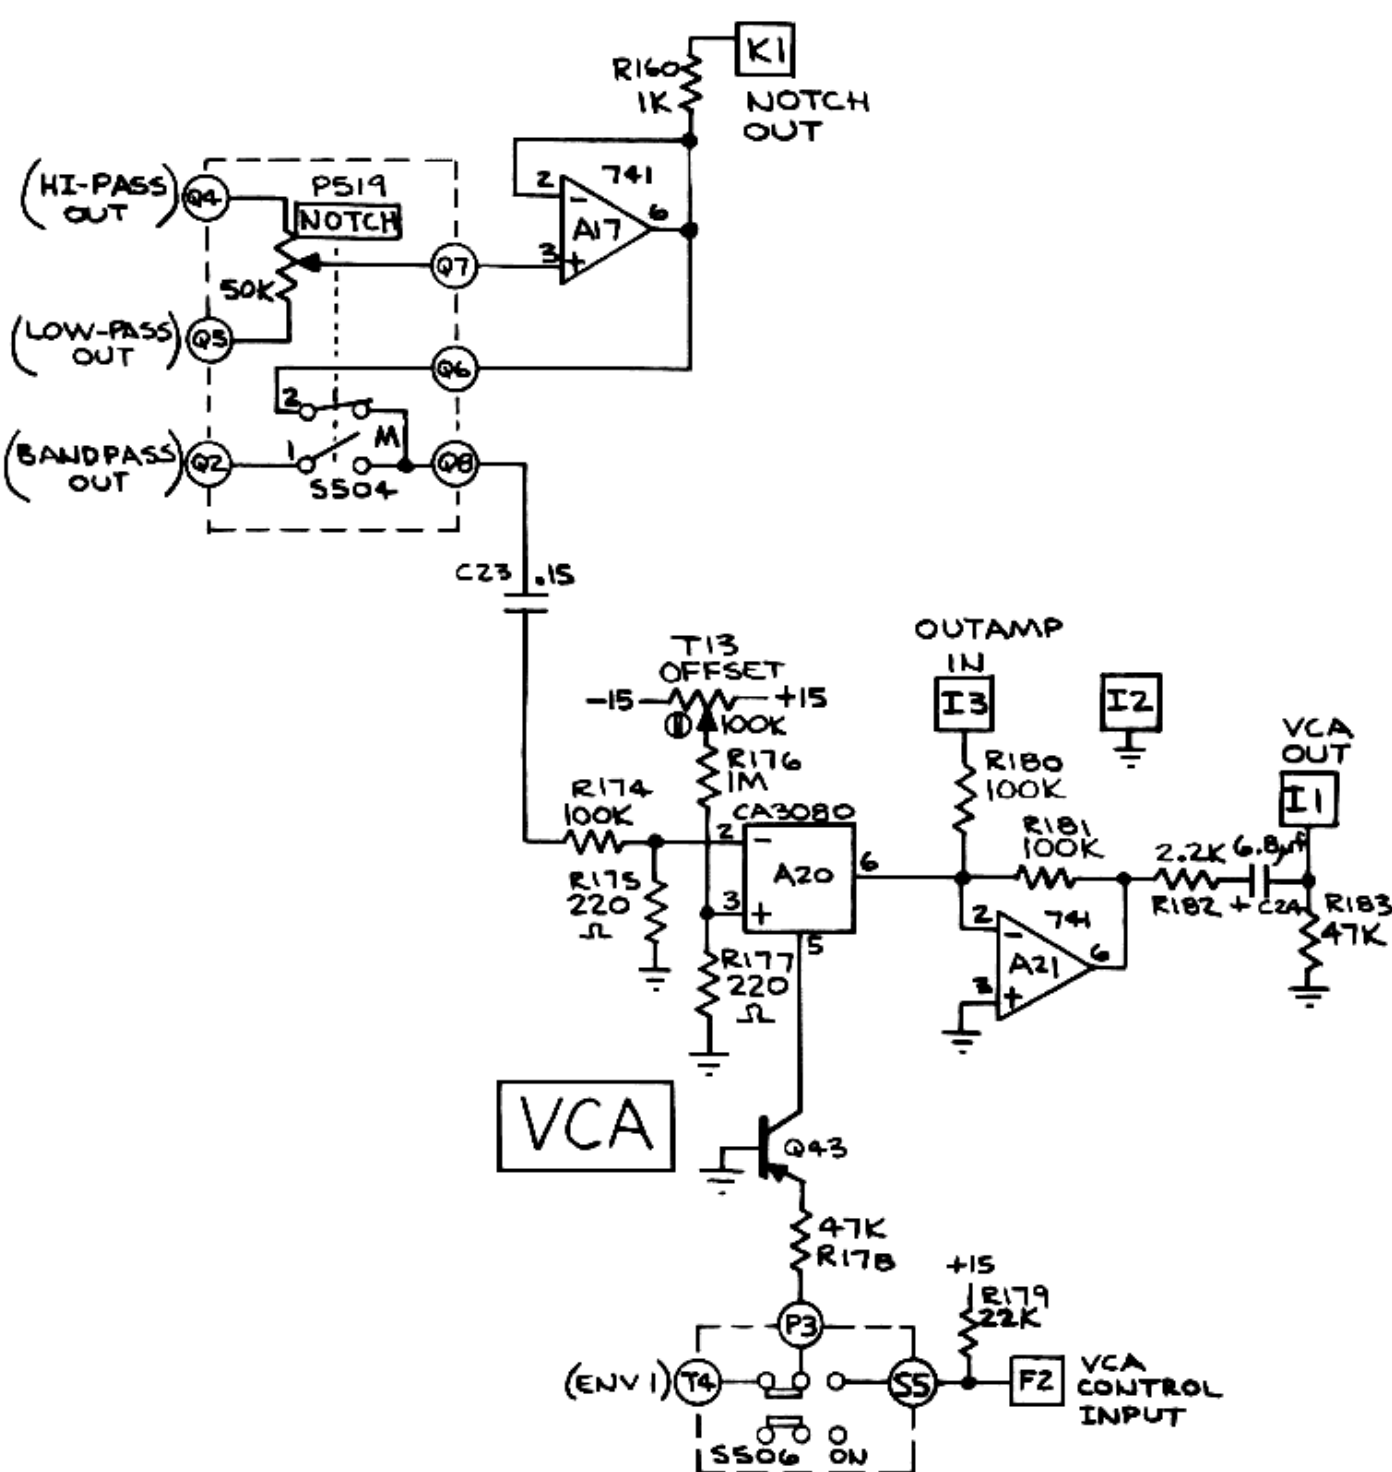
R160 1K
K1
NOTCH OUT
741
2
3
A17
6
HI-PASS OUT
Q4
P519 NOTCH
50K
Q7
LOW-PASS OUT
Q5
Q6
2
1
M
BANDPASS OUT
Q2
Q8
S504
C23 .15
T13 OFFSET
-15
+15
100K
R176 1M
R174 100K
CA3080
2
3
A20
6
5
R175 220 Ω
R177 220 Ω
OUTAMP IN
I3
I2
R180 100K
R181 100K
2.2K
6.8μF
R182
C24
VCA OUT
I1
R183 47K
2
741
A21
6
3
VCA
Q43
47K R178
+15
R179 22K
P3
(ENV 1)
T4
S5
F2
VCA CONTROL INPUT
S506
ON